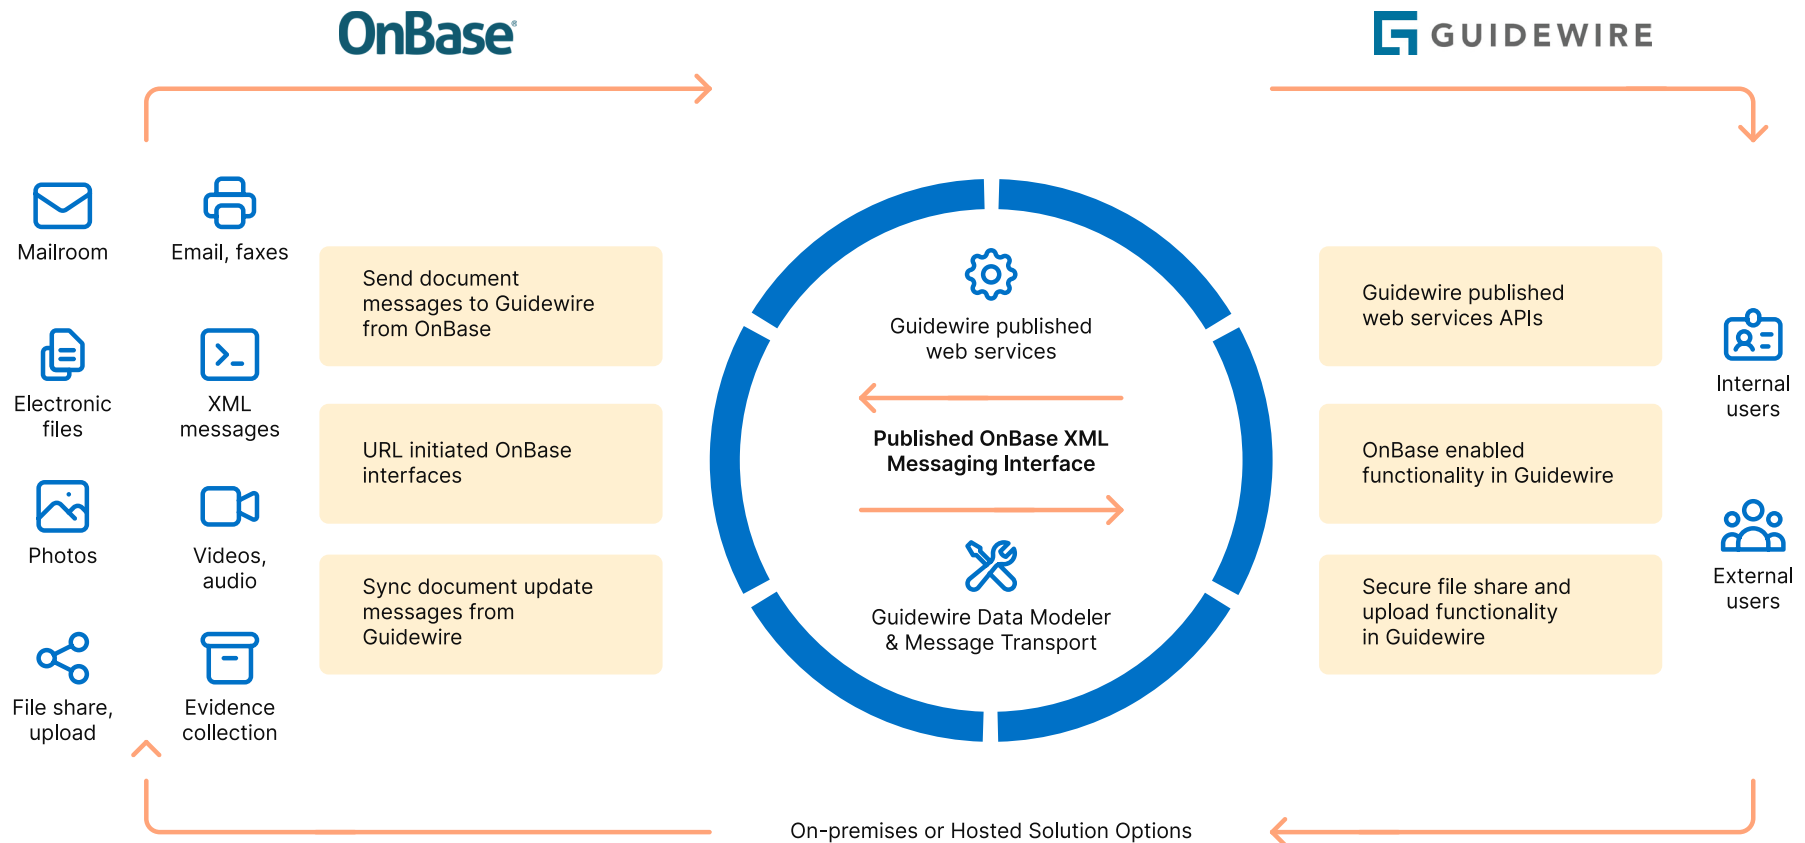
OnBase

GUIDEWIRE

Mailroom

Email, faxes

Electronic files

XML messages

Photos

Videos, audio

File share, upload

Evidence collection

Send document messages to Guidewire from OnBase

URL initiated OnBase interfaces

Sync document update messages from Guidewire

Guidewire published web services

Published OnBase XML Messaging Interface

Guidewire Data Modeler & Message Transport

Guidewire published web services APIs

OnBase enabled functionality in Guidewire

Secure file share and upload functionality in Guidewire

Internal users

External users

On-premises or Hosted Solution Options